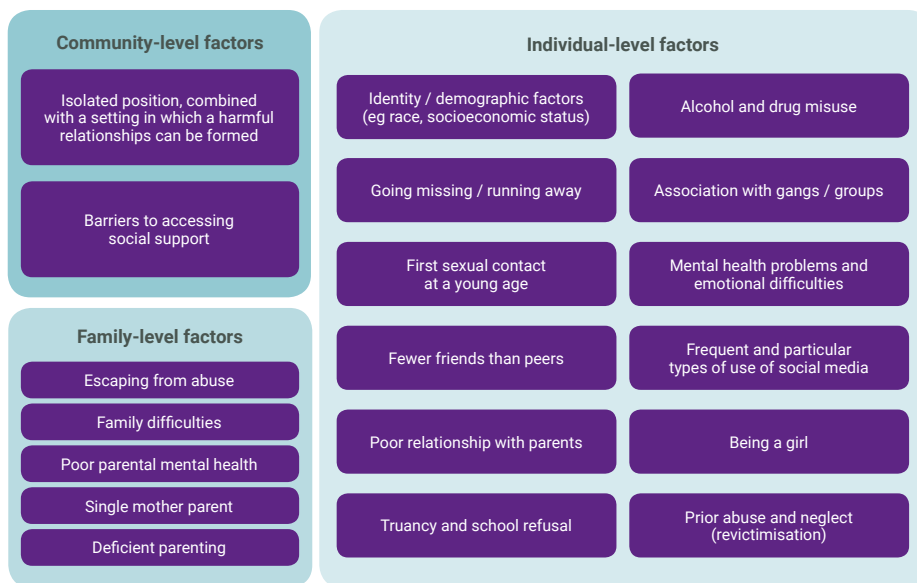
Community-level factors

Isolated position, combined with a setting in which a harmful relationships can be formed

Barriers to accessing social support

Family-level factors

Escaping from abuse

Family difficulties

Poor parental mental health

Single mother parent

Deficient parenting

Individual-level factors

Identity / demographic factors (eg race, socioeconomic status)

Alcohol and drug misuse

Going missing / running away

Association with gangs / groups

First sexual contact at a young age

Mental health problems and emotional difficulties

Fewer friends than peers

Frequent and particular types of use of social media

Poor relationship with parents

Being a girl

Truancy and school refusal

Prior abuse and neglect (revictimisation)